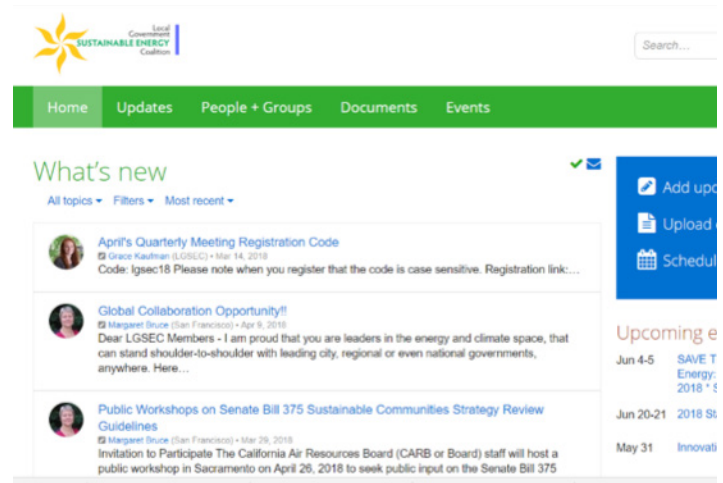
Local Government SUSTAINABLE ENERGY Coalition

Search...

Home Updates People + Groups Documents Events

What's new

All topics ▾ Filters ▾ Most recent ▾

April's Quarterly Meeting Registration Code
Grace Kaufman (LGSEC) • Mar 14, 2018
Code: lgsec18 Please note when you register that the code is case sensitive. Registration link:...

Global Collaboration Opportunity!!
Margaret Bruce (San Francisco) • Apr 9, 2018
Dear LGSEC Members - I am proud that you are leaders in the energy and climate space, that can stand shoulder-to-shoulder with leading city, regional or even national governments, anywhere. Here...

Public Workshops on Senate Bill 375 Sustainable Communities Strategy Review Guidelines
Margaret Bruce (San Francisco) • Mar 29, 2018
Invitation to Participate The California Air Resources Board (CARB or Board) staff will host a public workshop in Sacramento on April 26, 2018 to seek public input on the Senate Bill 375

Add upd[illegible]
Upload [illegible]
Schedul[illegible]

Upcoming e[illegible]

Jun 4-5 SAVE T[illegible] Energy: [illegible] 2018 * S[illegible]

Jun 20-21 2018 St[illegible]

May 31 Innovati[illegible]